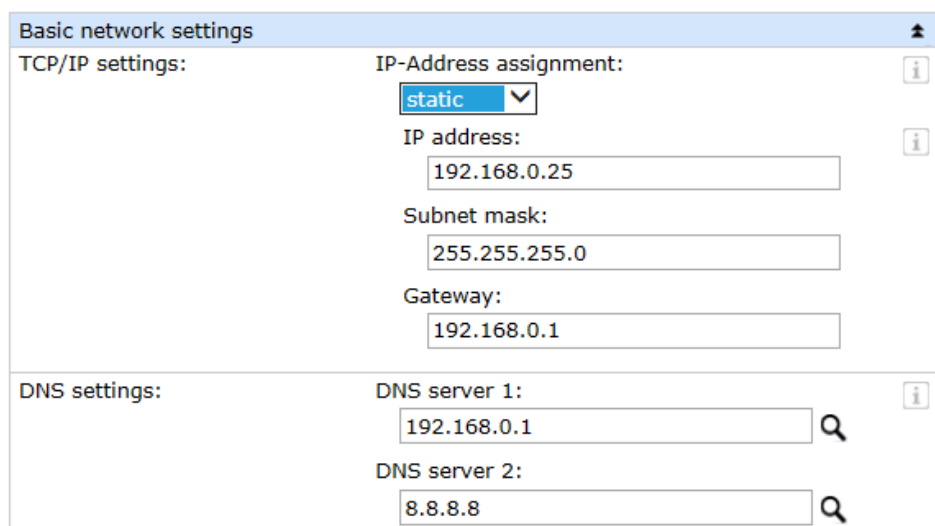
Basic network settings

TCP/IP settings:

IP-Address assignment:

static

IP address:

192.168.0.25

Subnet mask:

255.255.255.0

Gateway:

192.168.0.1

DNS settings:

DNS server 1:

192.168.0.1

DNS server 2:

8.8.8.8